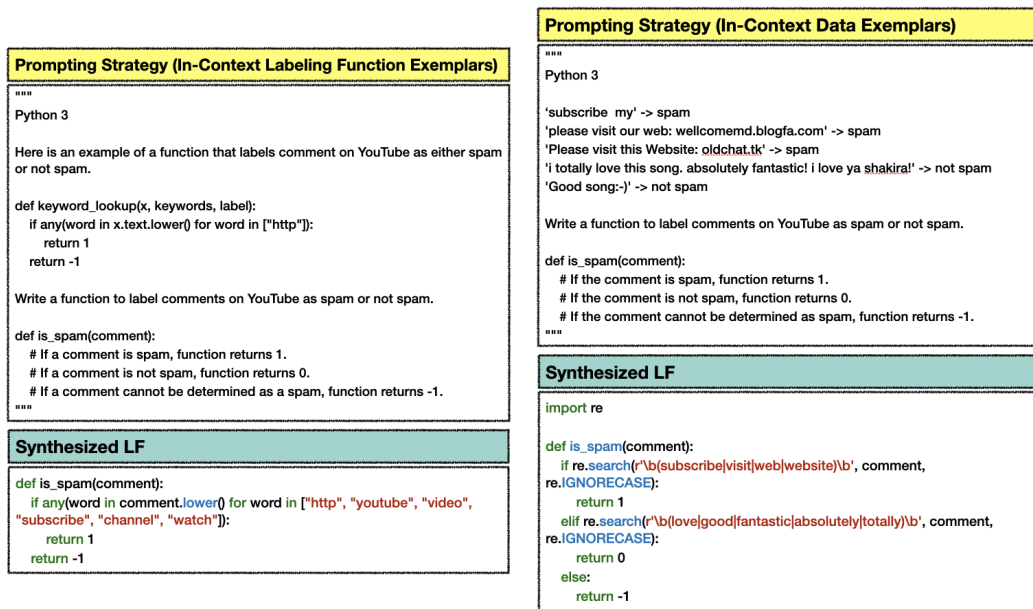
Prompting Strategy (In-Context Labeling Function Exemplars)

"""
Python 3

Here is an example of a function that labels comment on YouTube as either spam or not spam.

def keyword_lookup(x, keywords, label):
  if any(word in x.text.lower() for word in ["http"]):
    return 1
  return -1

Write a function to label comments on YouTube as spam or not spam.

def is_spam(comment):
  # If a comment is spam, function returns 1.
  # If a comment is not spam, function returns 0.
  # If a comment cannot be determined as a spam, function returns -1.
"""

Synthesized LF

def is_spam(comment):
  if any(word in comment.lower() for word in ["http", "youtube", "video", "subscribe", "channel", "watch"]):
    return 1
  return -1

Prompting Strategy (In-Context Data Exemplars)

"""
Python 3

'subscribe my' -> spam
'please visit our web: wellcomemd.blogfa.com' -> spam
'Please visit this Website: oldchat.tk' -> spam
'i totally love this song. absolutely fantastic! i love ya shakira!' -> not spam
'Good song:-)' -> not spam

Write a function to label comments on YouTube as spam or not spam.

def is_spam(comment):
  # If the comment is spam, function returns 1.
  # If the comment is not spam, function returns 0.
  # If the comment cannot be determined as spam, function returns -1.
"""

Synthesized LF

import re

def is_spam(comment):
  if re.search(r'\b(subscribe|visit|web|website)\b', comment, re.IGNORECASE):
    return 1
  elif re.search(r'\b(love|good|fantastic|absolutely|totally)\b', comment, re.IGNORECASE):
    return 0
  else:
    return -1